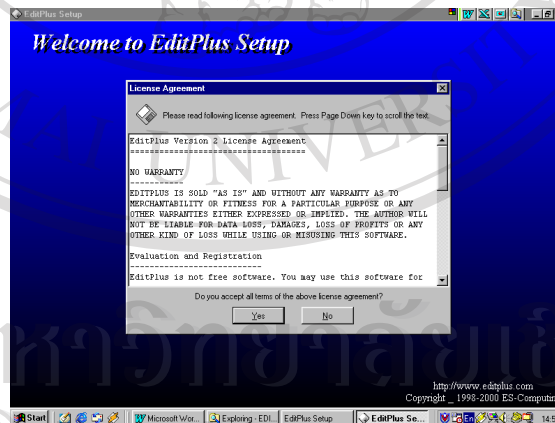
EditPlus Setup

Welcome to EditPlus Setup

License Agreement

Please read following license agreement. Press Page Down key to scroll the text.

EditPlus Version 2 License Agreement
====================================

NO WARRANTY
-----------
EDITPLUS IS SOLD "AS IS" AND WITHOUT ANY WARRANTY AS TO MERCHANTABILITY OR FITNESS FOR A PARTICULAR PURPOSE OR ANY OTHER WARRANTIES EITHER EXPRESSED OR IMPLIED. THE AUTHOR WILL NOT BE LIABLE FOR DATA LOSS, DAMAGES, LOSS OF PROFITS OR ANY OTHER KIND OF LOSS WHILE USING OR MISUSING THIS SOFTWARE.

Evaluation and Registration
---------------------------
EditPlus is not free software. You may use this software for

Do you accept all terms of the above license agreement?

Yes

No

http://www.editplus.com
Copyright _ 1998-2000 ES-Computin

Start

Microsoft Wor...

Exploring - EDI...

EditPlus Setup

EditPlus Se...

En

14:5